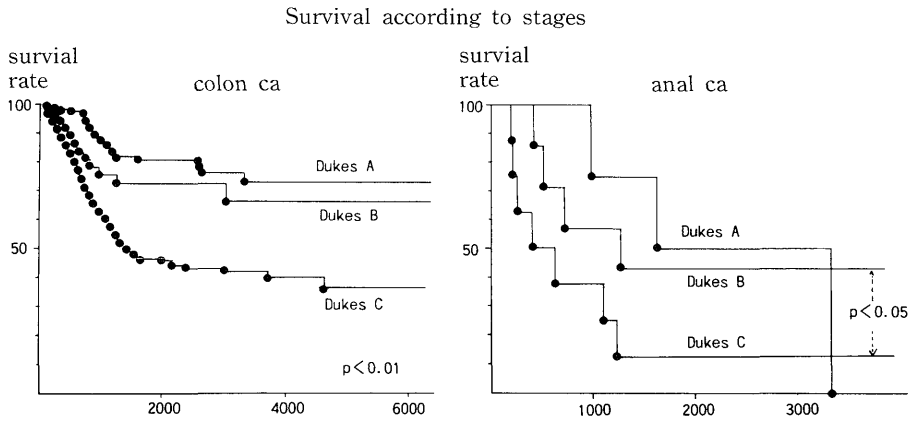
Survival according to stages

survial rate

colon ca

100

50

Dukes A

Dukes B

Dukes C

p < 0.01

2000

4000

6000

survial rate

anal ca

100

50

Dukes A

Dukes B

Dukes C

p < 0.05

1000

2000

3000